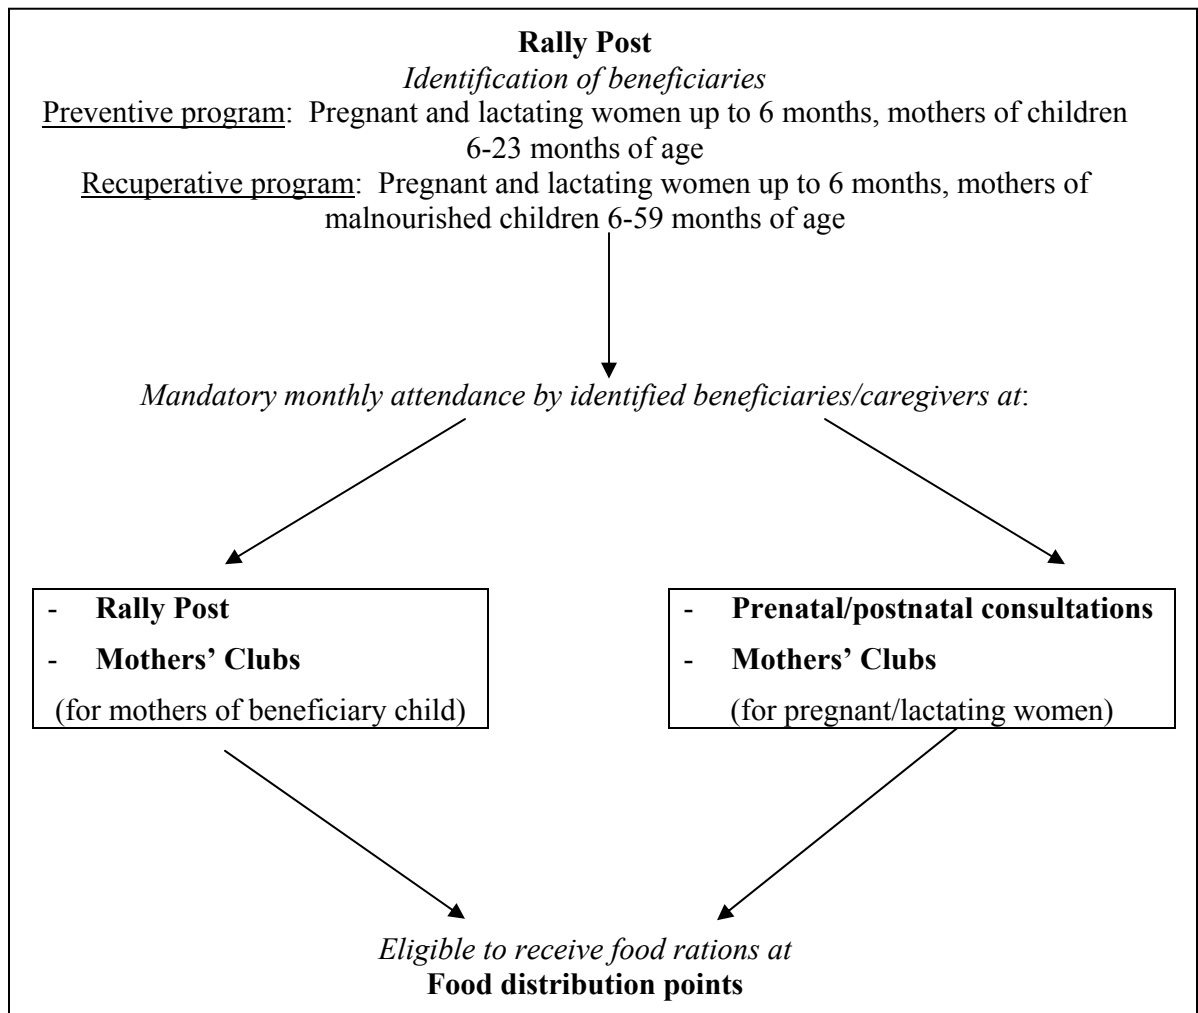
Rally Post
Identification of beneficiaries
Preventive program: Pregnant and lactating women up to 6 months, mothers of children 6-23 months of age
Recuperative program: Pregnant and lactating women up to 6 months, mothers of malnourished children 6-59 months of age

Mandatory monthly attendance by identified beneficiaries/caregivers at:

- Rally Post
- Mothers' Clubs
(for mothers of beneficiary child)

- Prenatal/postnatal consultations
- Mothers' Clubs
(for pregnant/lactating women)

Eligible to receive food rations at
Food distribution points